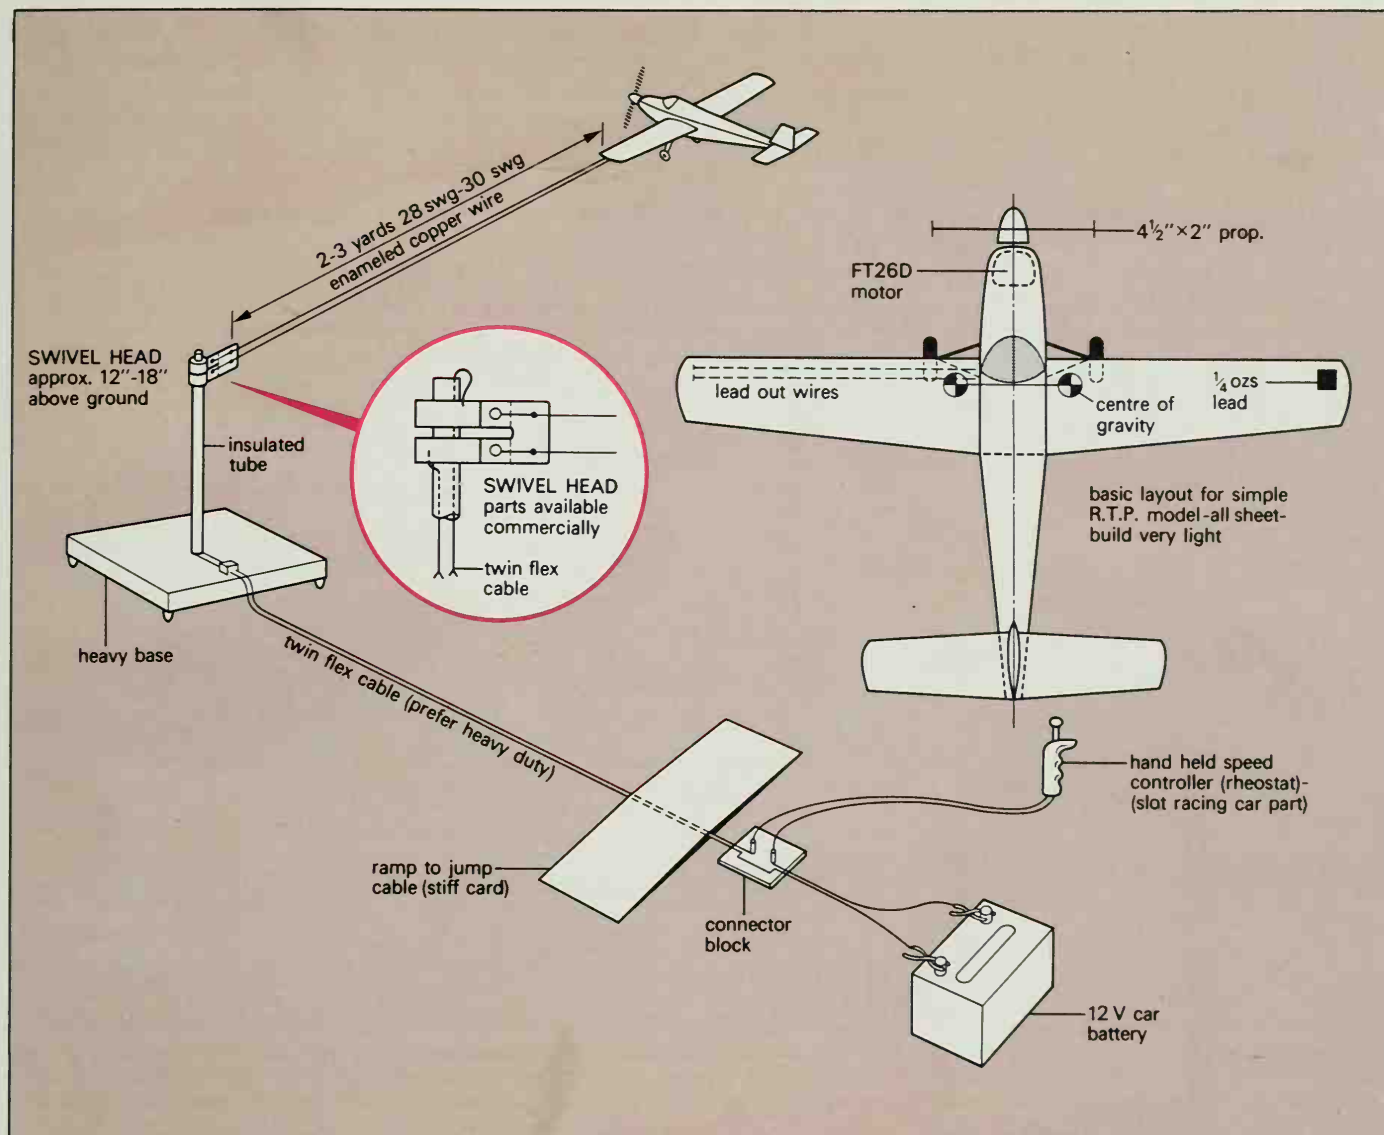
2-3 yards 28 swg-30 swg enameled copper wire

SWIVEL HEAD approx. 12"-18" above ground

insulated tube

SWIVEL HEAD parts available commercially

twin flex cable

heavy base

twin flex cable (prefer heavy duty)

$4\frac{1}{2}" \times 2"$ prop.

FT26D motor

lead out wires

centre of gravity

$\frac{1}{4}$ ozs lead

basic layout for simple R.T.P. model-all sheet-build very light

hand held speed controller (rheostat)-(slot racing car part)

ramp to jump cable (stiff card)

connector block

12 V car battery